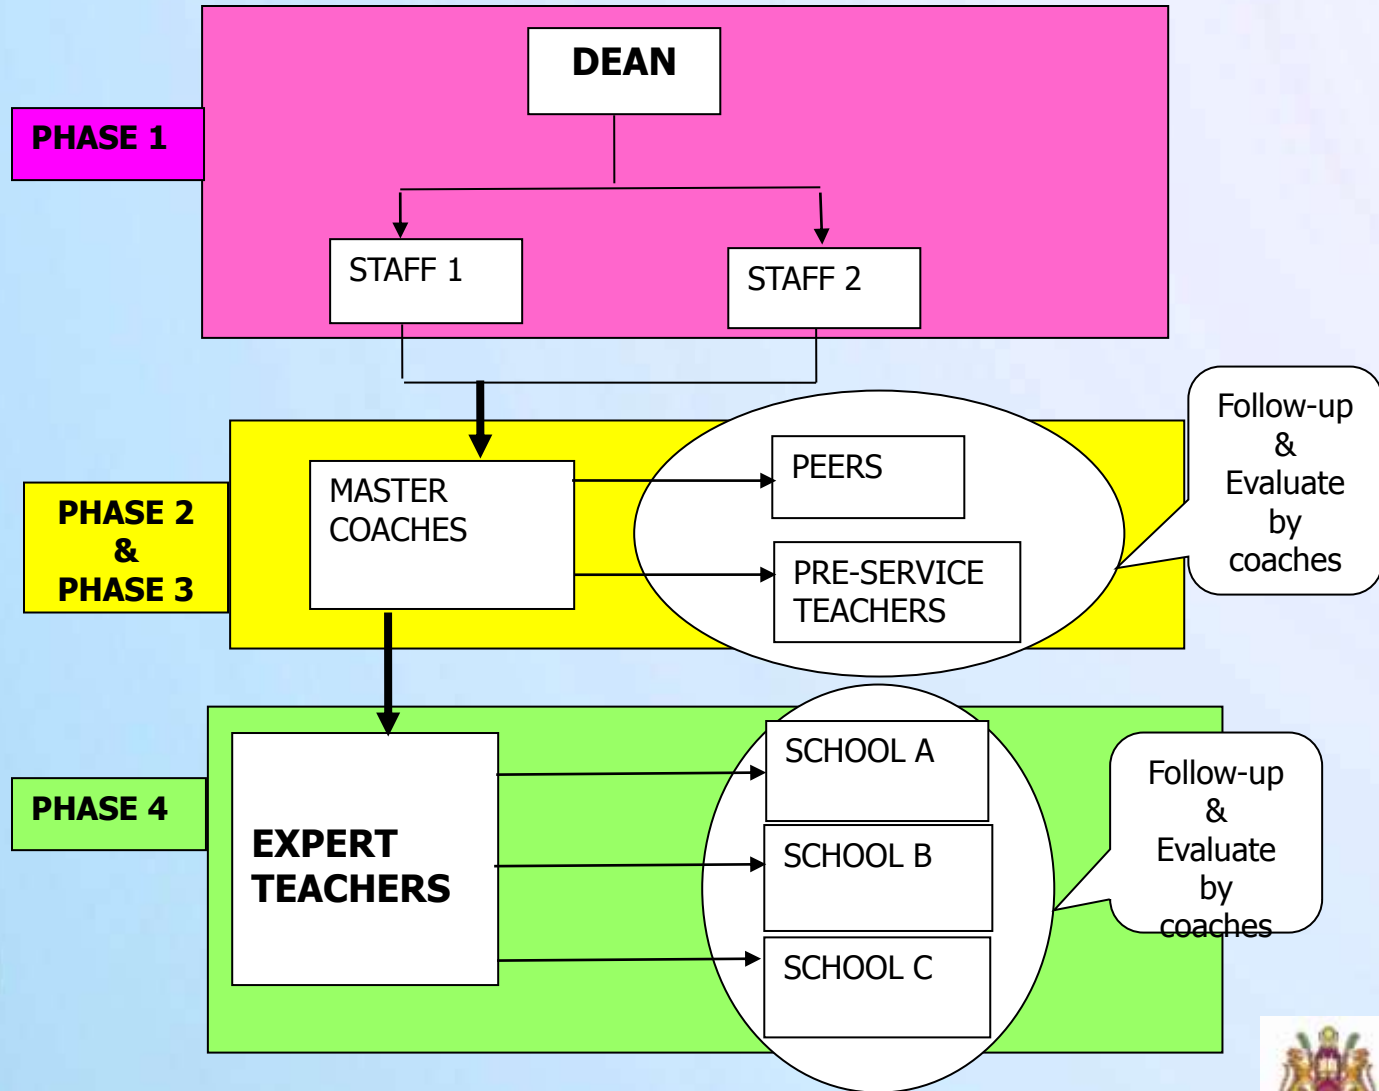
PHASE 1

DEAN

STAFF 1

STAFF 2

PHASE 2
&
PHASE 3

MASTER COACHES

PEERS

PRE-SERVICE TEACHERS

Follow-up
&
Evaluate
by
coaches

PHASE 4

EXPERT TEACHERS

SCHOOL A

SCHOOL B

SCHOOL C

Follow-up
&
Evaluate
by
coaches